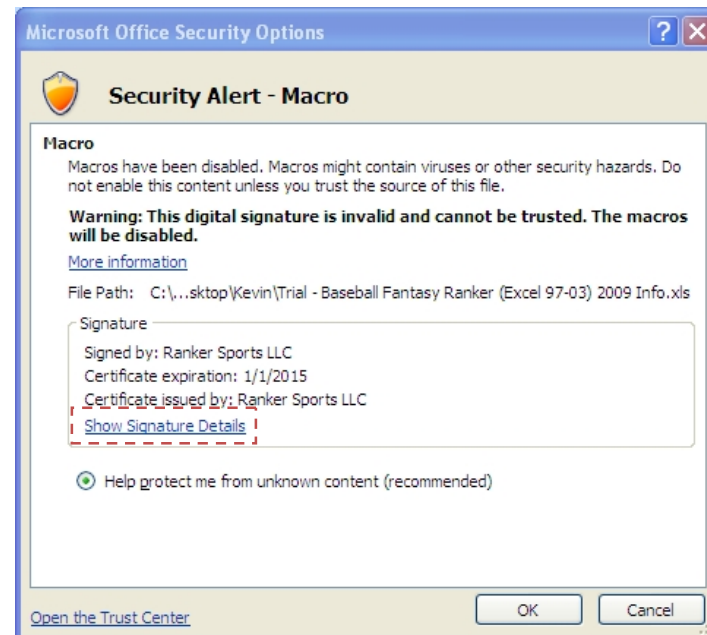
Microsoft Office Security Options

?

Security Alert - Macro

Macro

Macros have been disabled. Macros might contain viruses or other security hazards. Do not enable this content unless you trust the source of this file.

Warning: This digital signature is invalid and cannot be trusted. The macros will be disabled.

More information

File Path: C:\...sktop\Kevin\Trial - Baseball Fantasy Ranker (Excel 97-03) 2009 Info.xls

Signature

Signed by: Ranker Sports LLC
Certificate expiration: 1/1/2015
Certificate issued by: Ranker Sports LLC
Show Signature Details

Help protect me from unknown content (recommended)

Open the Trust Center

OK

Cancel